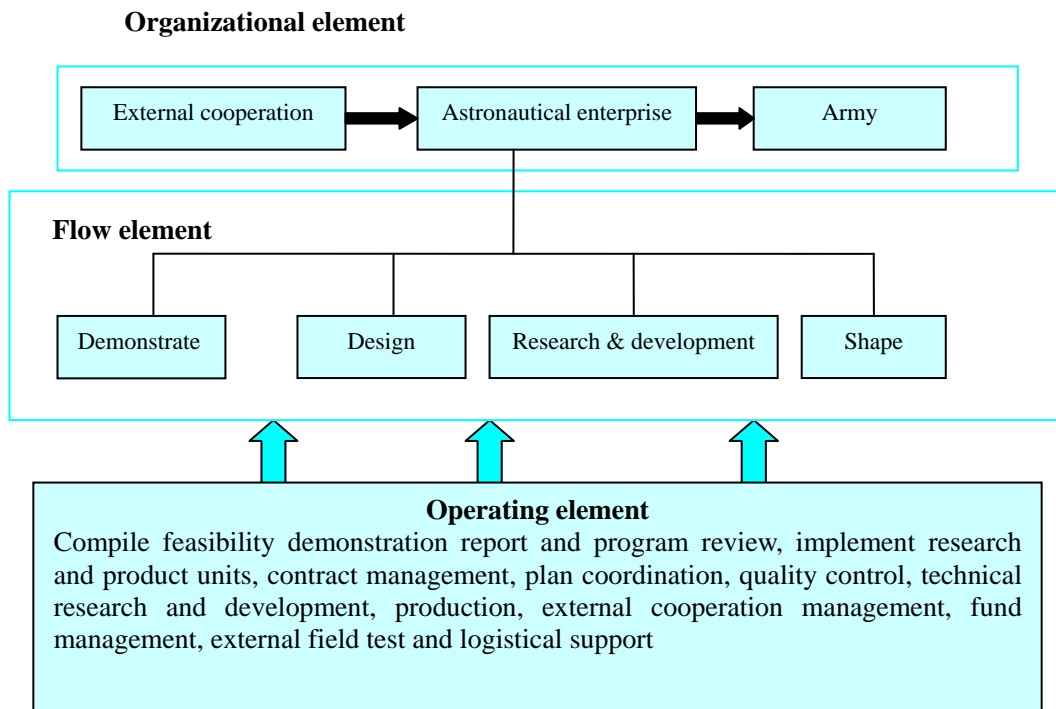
Organizational element

External cooperation

Astronautical enterprise

Army

Flow element

Demonstrate

Design

Research & development

Shape

Operating element

Compile feasibility demonstration report and program review, implement research and product units, contract management, plan coordination, quality control, technical research and development, production, external cooperation management, fund management, external field test and logistical support